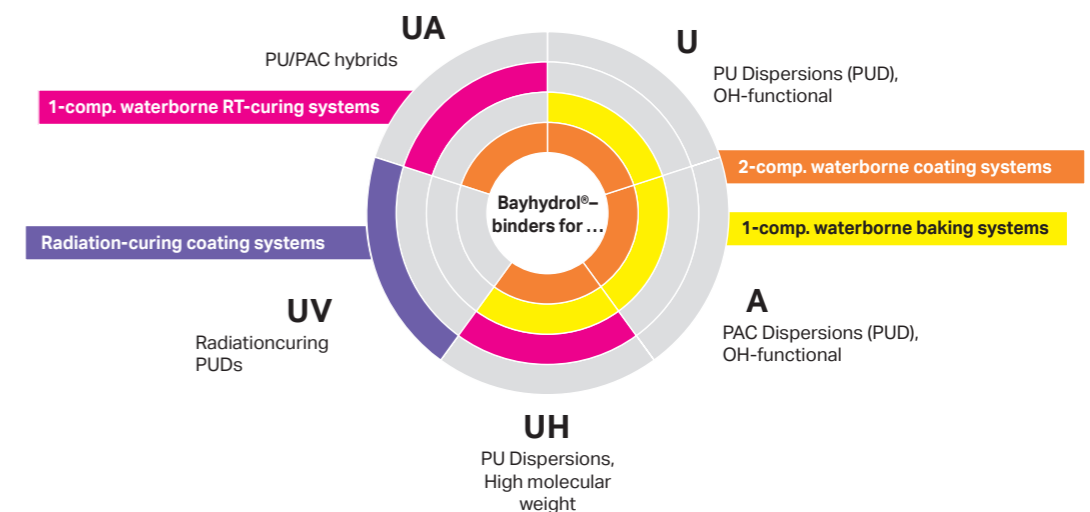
UA
PU/PAC hybrids

U
PU Dispersions (PUD), OH-functional

1-comp. waterborne RT-curing systems

2-comp. waterborne coating systems

Bayhydrol®– binders for …

1-comp. waterborne baking systems

Radiation-curing coating systems

UV
Radiationcuring PUDs

A
PAC Dispersions (PUD), OH-functional

UH
PU Dispersions, High molecular weight